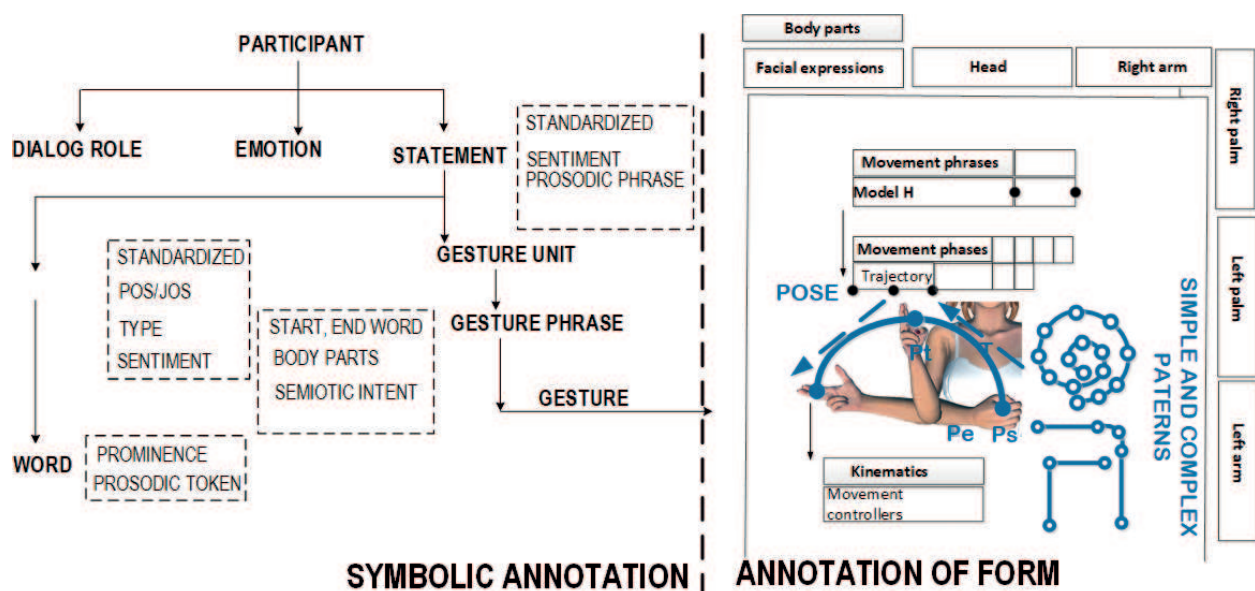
PARTICIPANT

DIALOG ROLE

EMOTION

STATEMENT

STANDARDIZED
SENTIMENT
PROSODIC PHRASE

GESTURE UNIT

STANDARDIZED
POS/JOS
TYPE
SENTIMENT

GESTURE PHRASE

START, END WORD
BODY PARTS
SEMIOTIC INTENT

GESTURE

WORD

PROMINENCE
PROSODIC TOKEN

SYMBOLIC ANNOTATION

Body parts

Facial expressions

Head

Right arm

Right palm

Left palm

Left arm

Movement phrases

Model H

Movement phases

Trajectory

POSE

Pt

T

Pe

Ps

Kinematics

Movement controllers

SIMPLE AND COMPLEX PATERNS

ANNOTATION OF FORM